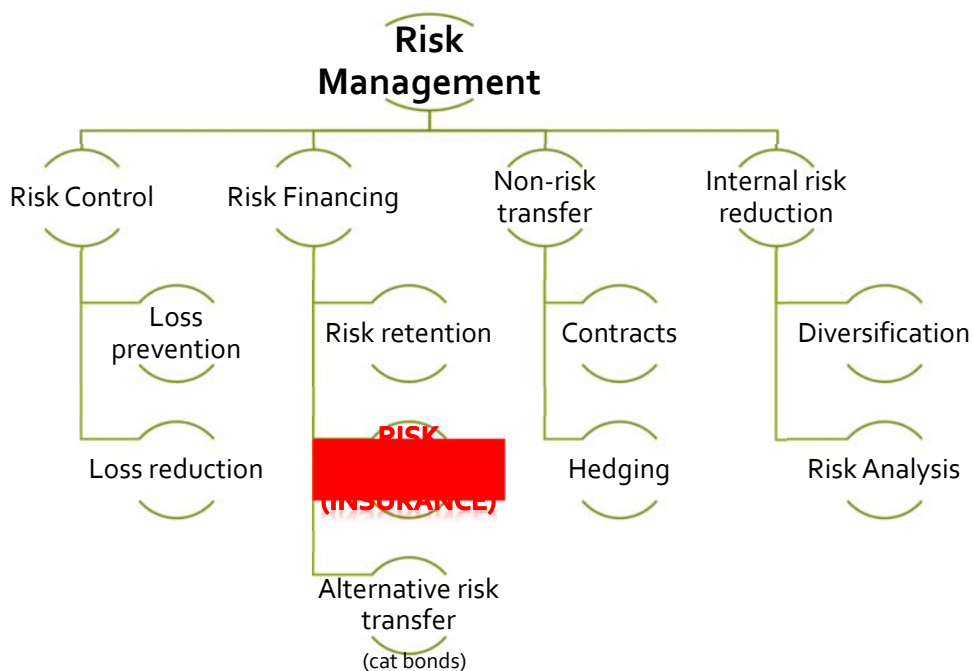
Risk Management

Risk Control

Loss prevention

Loss reduction

Risk Financing

Risk retention

RISK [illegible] (INSURANCE)

Alternative risk transfer

(cat bonds)

Non-risk transfer

Contracts

Hedging

Internal risk reduction

Diversification

Risk Analysis